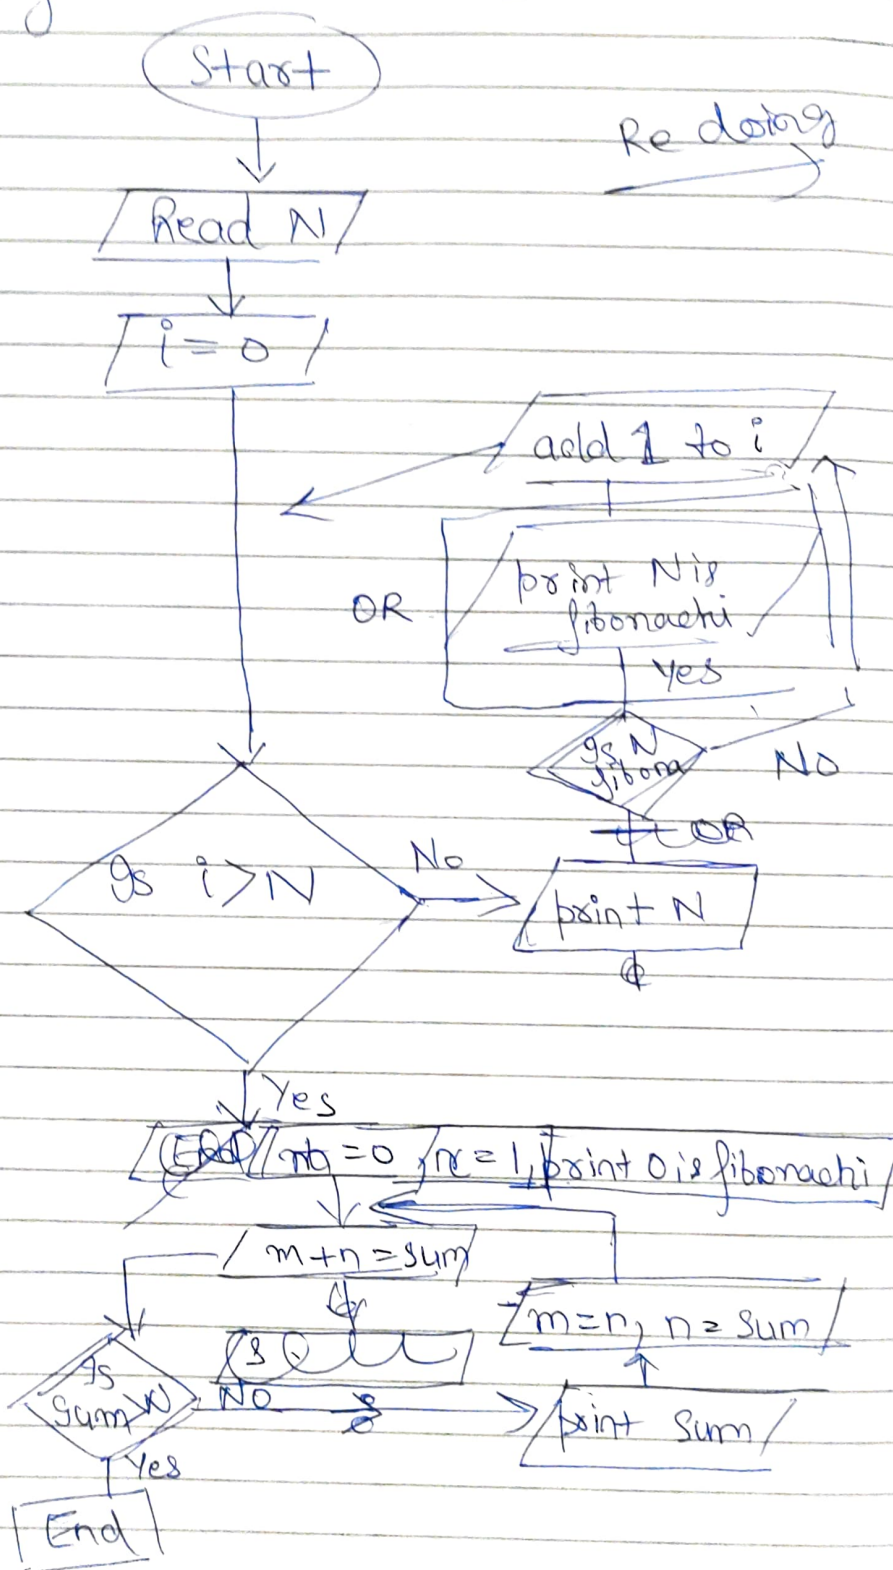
Start

Re doing

Read N

i=0

add 1 to i

print N is fibonachi

OR

Yes

Is N fibona

No

OR

Is i>N

No

print N

Yes

m=0, n=1, print 0 is fibonachi

m+n=sum

m=n, n=Sum

Is Sum>N

No

print Sum

Yes

End